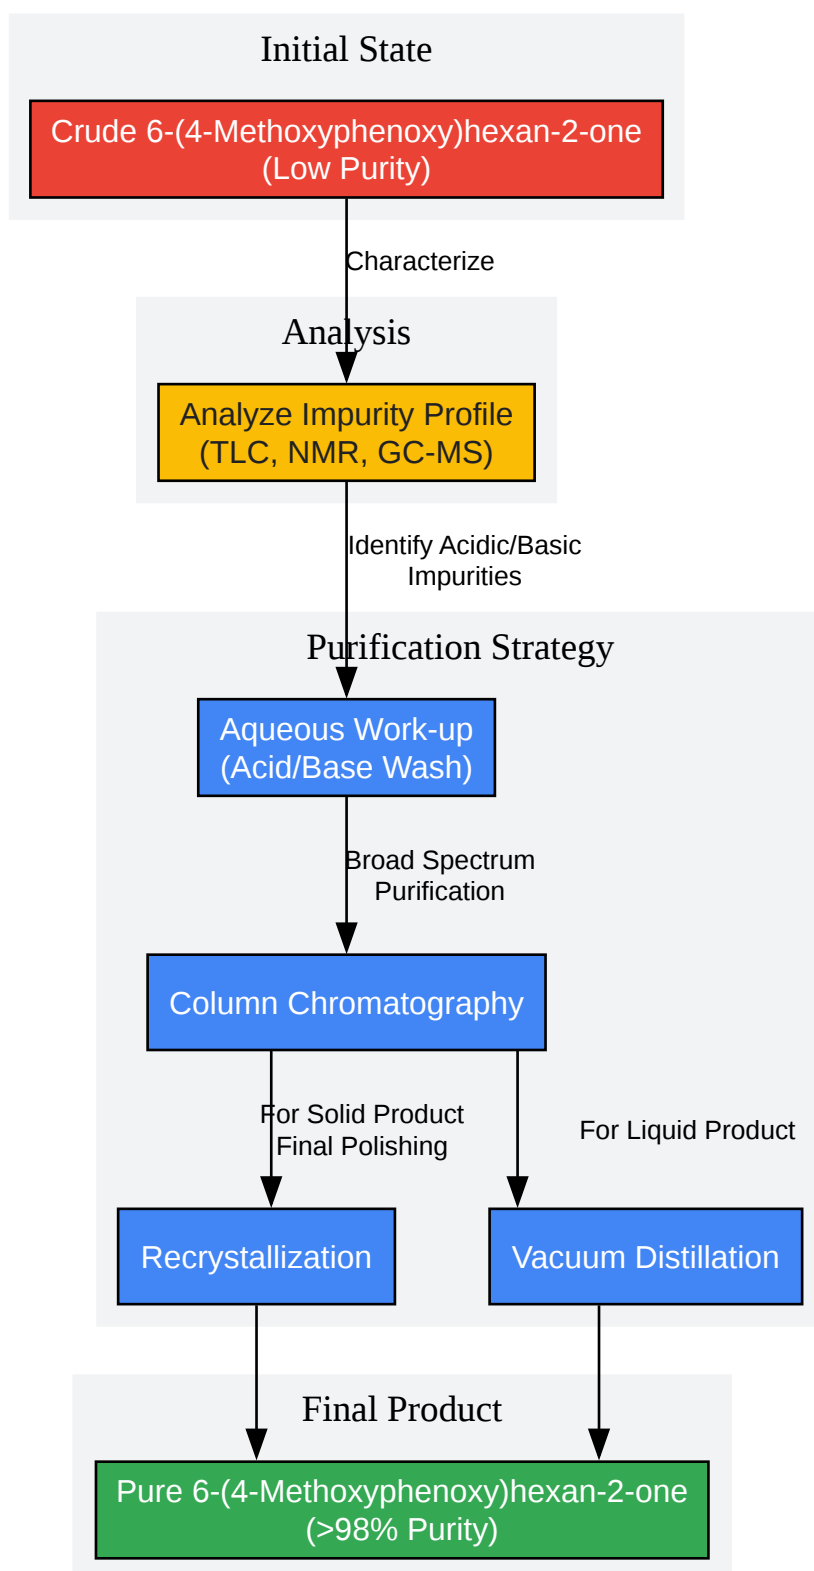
Initial State

Crude 6-(4-Methoxyphenoxy)hexan-2-one (Low Purity)

Characterize

Analysis

Analyze Impurity Profile (TLC, NMR, GC-MS)

Identify Acidic/Basic Impurities

Purification Strategy

Aqueous Work-up (Acid/Base Wash)

Broad Spectrum Purification

Column Chromatography

For Solid Product Final Polishing

For Liquid Product

Recrystallization

Vacuum Distillation

Final Product

Pure 6-(4-Methoxyphenoxy)hexan-2-one (>98% Purity)